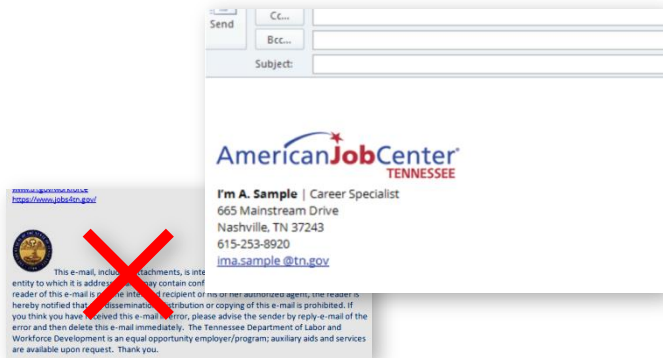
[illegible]
https://www.jobs4tn.gov/

This e-mail, includ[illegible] attachments, is inte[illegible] entity to which it is address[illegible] may contain conf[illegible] reader of this e-mail is n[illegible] the inte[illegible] recipient or his or her authorized agent, the reader is hereby notified that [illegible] dissemination, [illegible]stribution or copying of this e-mail is prohibited. If you think you have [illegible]ceived this e-mail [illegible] error, please advise the sender by reply e-mail of the error and then delete this e-mail immediately. The Tennessee Department of Labor and Workforce Development is an equal opportunity employer/program; auxiliary aids and services are available upon request. Thank you.

Send
Cc...
Bcc...
Subject:

AmericanJobCenter
TENNESSEE

I'm A. Sample | Career Specialist
665 Mainstream Drive
Nashville, TN 37243
615-253-8920
ima.sample @tn.gov